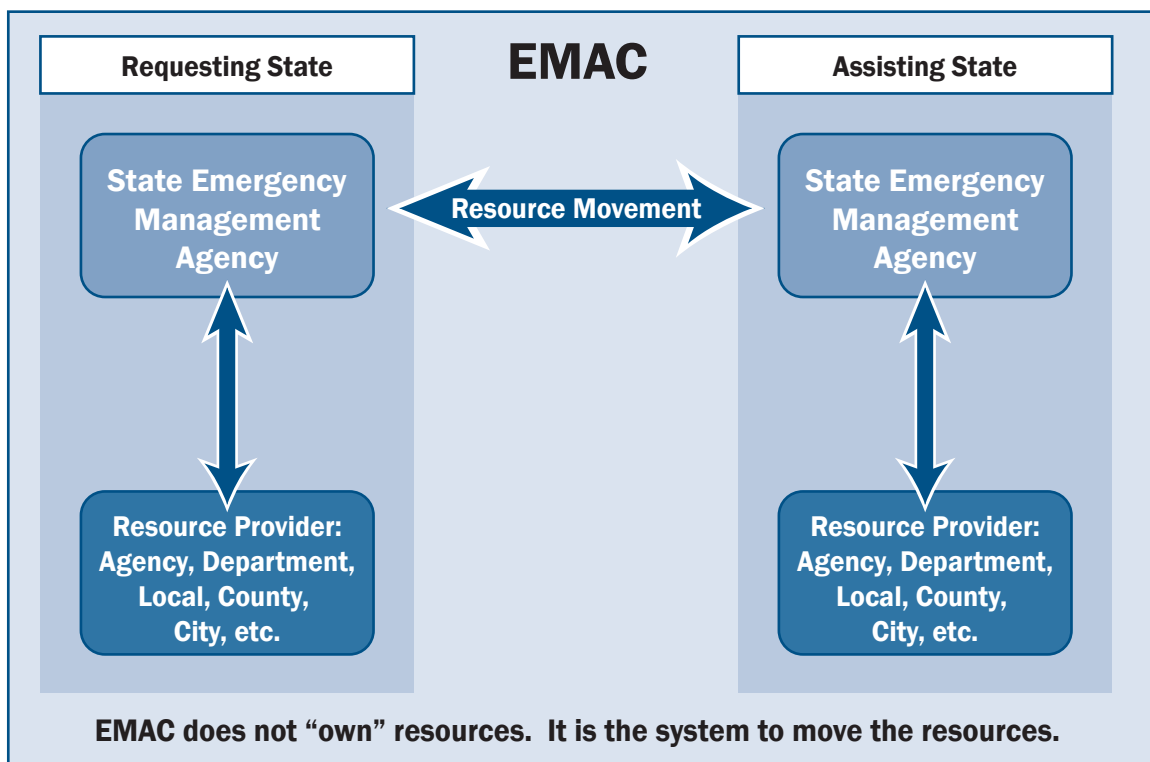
Requesting State

EMAC

Assisting State

State Emergency Management Agency

Resource Movement

State Emergency Management Agency

Resource Provider: Agency, Department, Local, County, City, etc.

Resource Provider: Agency, Department, Local, County, City, etc.

EMAC does not "own" resources. It is the system to move the resources.